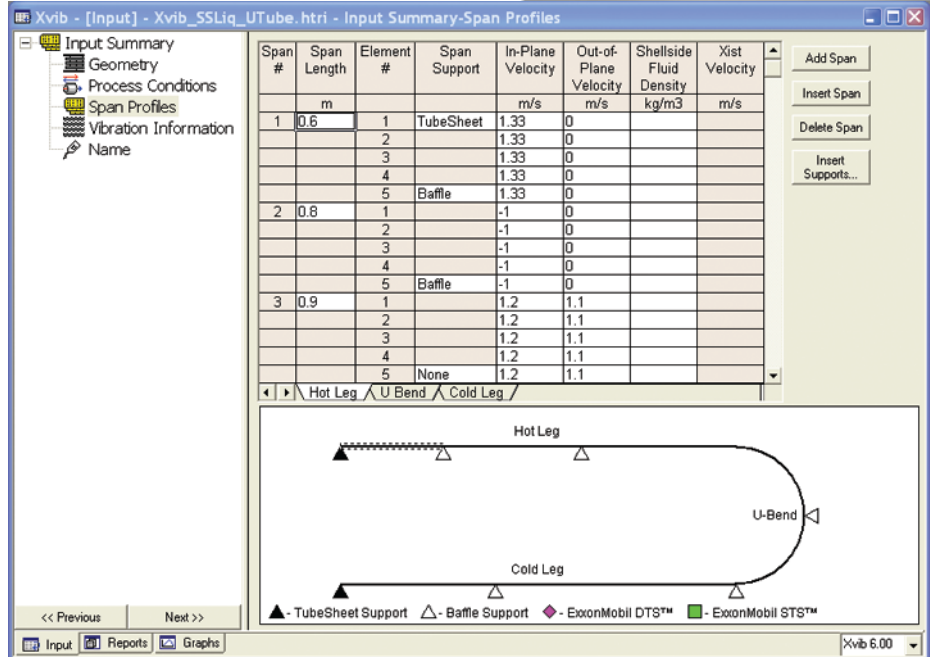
Xvib - [Input] - Xvib_SSLiq_UTube.htri - Input Summary-Span Profiles

Input Summary
Geometry
Process Conditions
Span Profiles
Vibration Information
Name

| Span # | Span Length | Element # | Span Support | In-Plane Velocity | Out-of-Plane Velocity | Shellside Fluid Density | Xist Velocity |
|---|---|---|---|---|---|---|---|
| | m | | | m/s | m/s | kg/m3 | m/s |
| 1 | 0.6 | 1 | TubeSheet | 1.33 | 0 | | |
| | | 2 | | 1.33 | 0 | | |
| | | 3 | | 1.33 | 0 | | |
| | | 4 | | 1.33 | 0 | | |
| | | 5 | Baffle | 1.33 | 0 | | |
| 2 | 0.8 | 1 | | -1 | 0 | | |
| | | 2 | | -1 | 0 | | |
| | | 3 | | -1 | 0 | | |
| | | 4 | | -1 | 0 | | |
| | | 5 | Baffle | -1 | 0 | | |
| 3 | 0.9 | 1 | | 1.2 | 1.1 | | |
| | | 2 | | 1.2 | 1.1 | | |
| | | 3 | | 1.2 | 1.1 | | |
| | | 4 | | 1.2 | 1.1 | | |
| | | 5 | None | 1.2 | 1.1 | | |

Add Span
Insert Span
Delete Span
Insert Supports...

Hot Leg U Bend Cold Leg

Hot Leg
U-Bend
Cold Leg

▲- TubeSheet Support △- Baffle Support ◆- ExxonMobil DTS™ ■- ExxonMobil STS™

<< Previous Next >>

Input Reports Graphs

Xvib 6.00